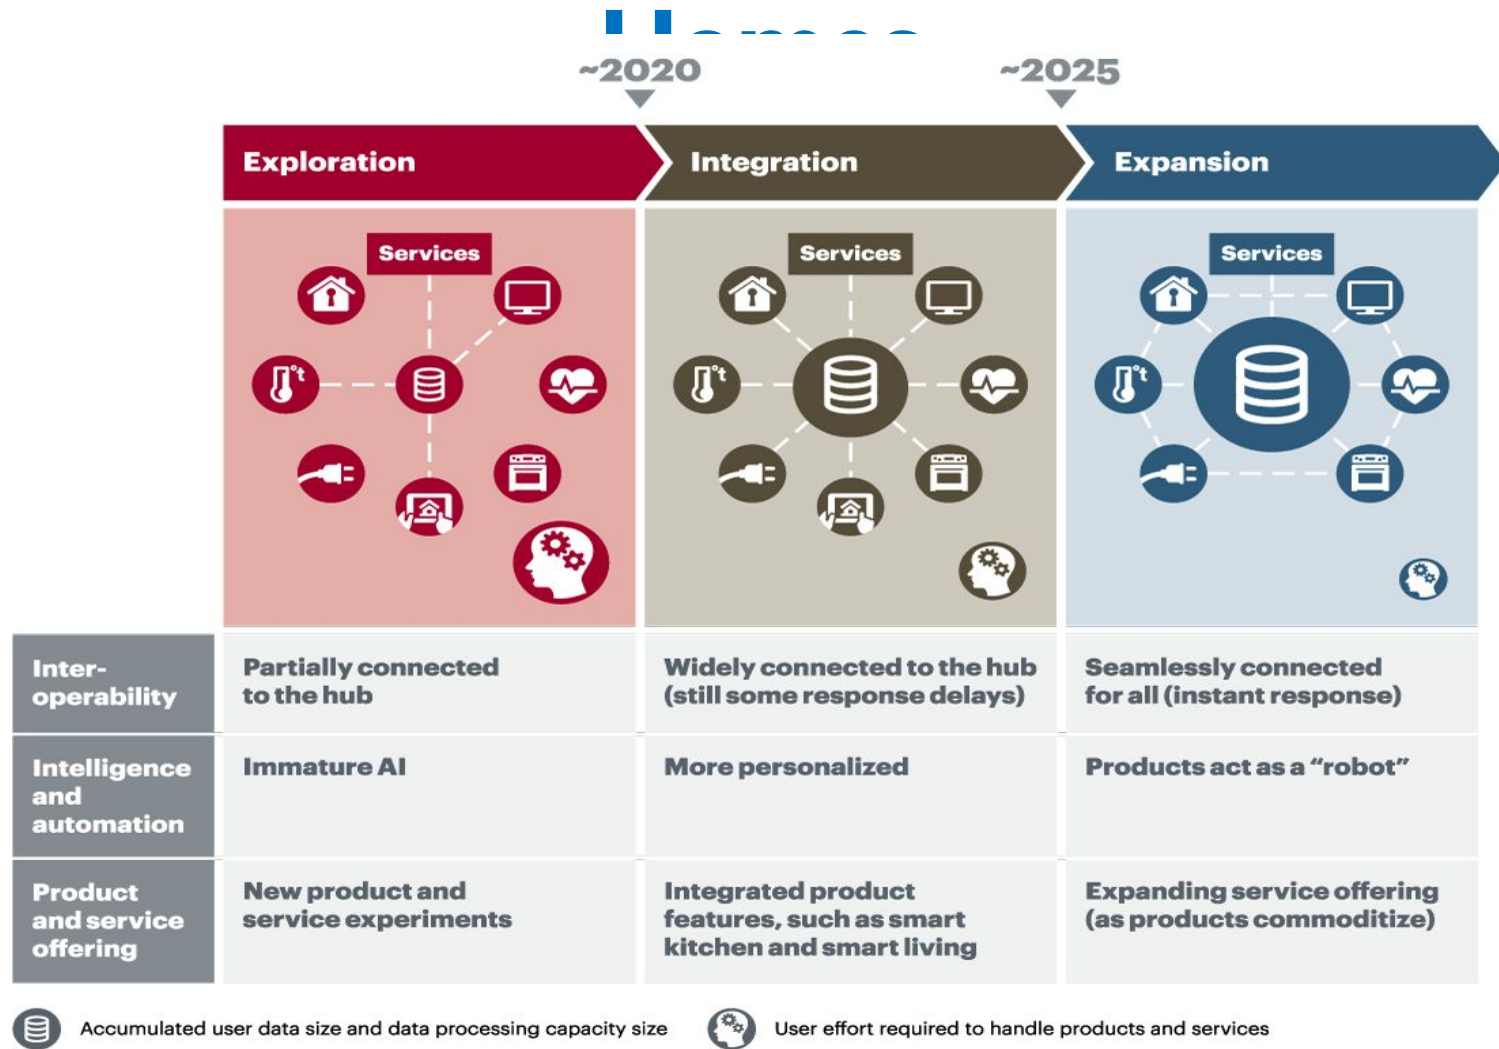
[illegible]

~2020

~2025

Exploration

Integration

Expansion

Services

Services

Services

| | | | |
|---|---|---|---|
| Inter-operability | Partially connected to the hub | Widely connected to the hub (still some response delays) | Seamlessly connected for all (instant response) |
| Intelligence and automation | Immature AI | More personalized | Products act as a "robot" |
| Product and service offering | New product and service experiments | Integrated product features, such as smart kitchen and smart living | Expanding service offering (as products commoditize) |

Accumulated user data size and data processing capacity size

User effort required to handle products and services